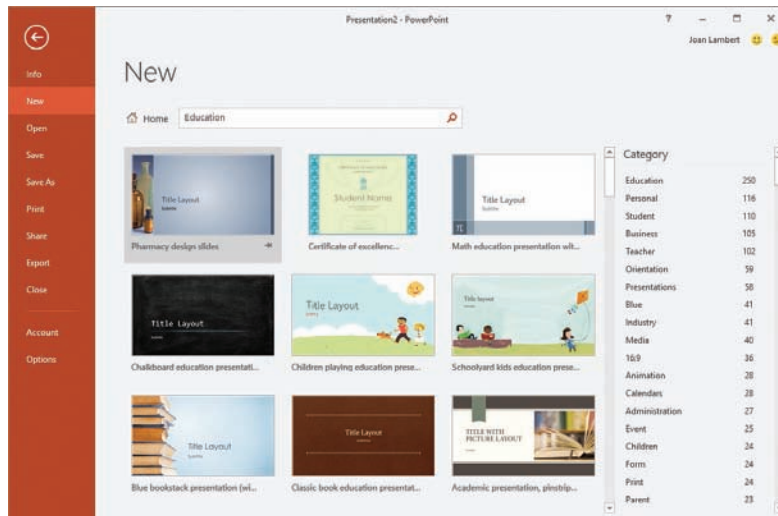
Presentation2 - PowerPoint

? – □ ×

Joan Lambert

Info
New
Open
Save
Save As
Print
Share
Export
Close
Account
Options

New

Home Education

Title Layout

Pharmacy design slides

Student Name

Certificate of excellenc...

Title Layout

Math education presentation wit...

Title Layout

Chalkboard education presentati...

Title Layout

Children playing education prese...

Title layout

Schoolyard kids education prese...

Title Layout

Blue bookstack presentation (wi...

Title Layout

Classic book education presentat...

TITLE WITH PICTURE LAYOUT

Academic presentation, pinstrip...

Category

| | |
|---|---|
| Education | 250 |
| Personal | 116 |
| Student | 110 |
| Business | 105 |
| Teacher | 102 |
| Orientation | 59 |
| Presentations | 58 |
| Blue | 41 |
| Industry | 41 |
| Media | 40 |
| 16:9 | 36 |
| Animation | 28 |
| Calendars | 28 |
| Administration | 27 |
| Event | 25 |
| Children | 24 |
| Form | 24 |
| Print | 24 |
| Parent | 23 |